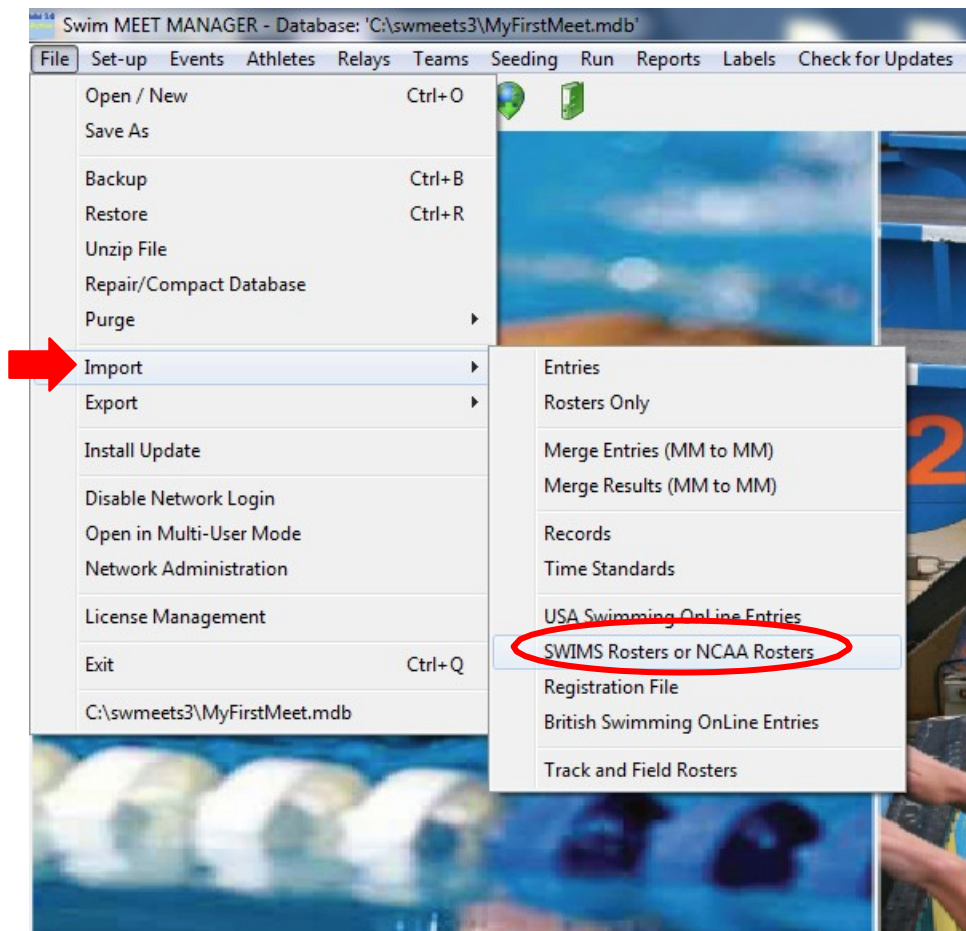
Swim MEET MANAGER - Database: 'C:\swmeets3\MyFirstMeet.mdb'

File Set-up Events Athletes Relays Teams Seeding Run Reports Labels Check for Updates

Open / New Ctrl+O
Save As

Backup Ctrl+B
Restore Ctrl+R
Unzip File
Repair/Compact Database
Purge

Import
Export

Install Update

Disable Network Login
Open in Multi-User Mode
Network Administration

License Management

Exit Ctrl+Q

C:\swmeets3\MyFirstMeet.mdb

Entries
Rosters Only

Merge Entries (MM to MM)
Merge Results (MM to MM)

Records
Time Standards

USA Swimming OnLine Entries
SWIMS Rosters or NCAA Rosters
Registration File
British Swimming OnLine Entries

Track and Field Rosters